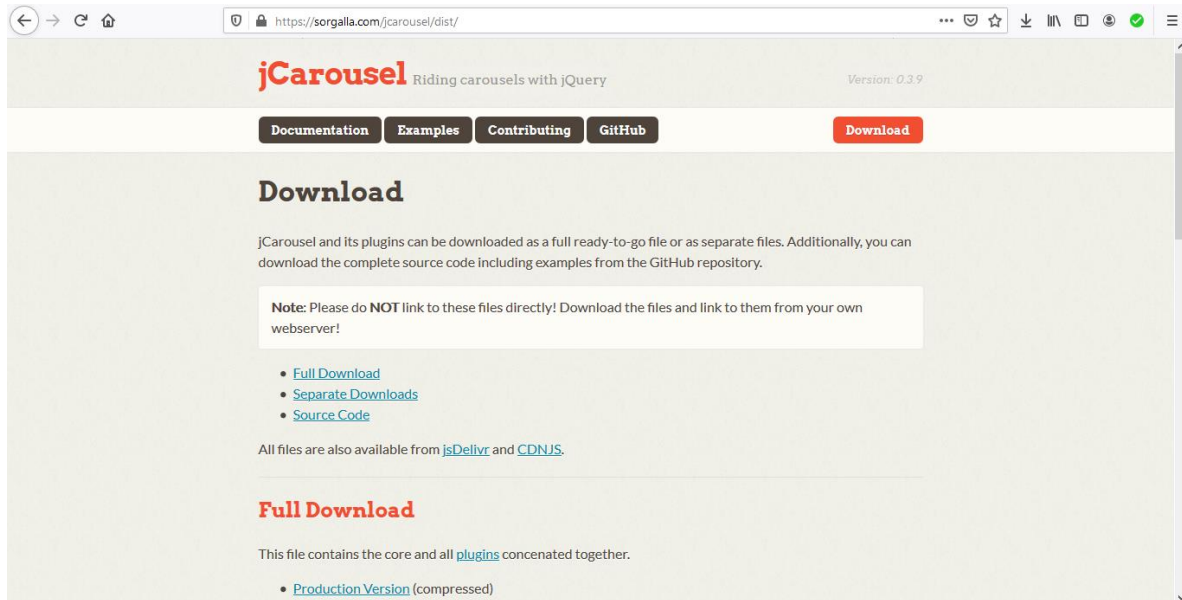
https://sorgalla.com/jcarousel/dist/

jCarousel Riding carousels with jQuery

Version: 0.3.9

Documentation Examples Contributing GitHub Download

Download

jCarousel and its plugins can be downloaded as a full ready-to-go file or as separate files. Additionally, you can download the complete source code including examples from the GitHub repository.

**Note:** Please do **NOT** link to these files directly! Download the files and link to them from your own webserver!

- Full Download
- Separate Downloads
- Source Code

All files are also available from jsDelivr and CDNJS.

Full Download

This file contains the core and all plugins concenated together.

- Production Version (compressed)